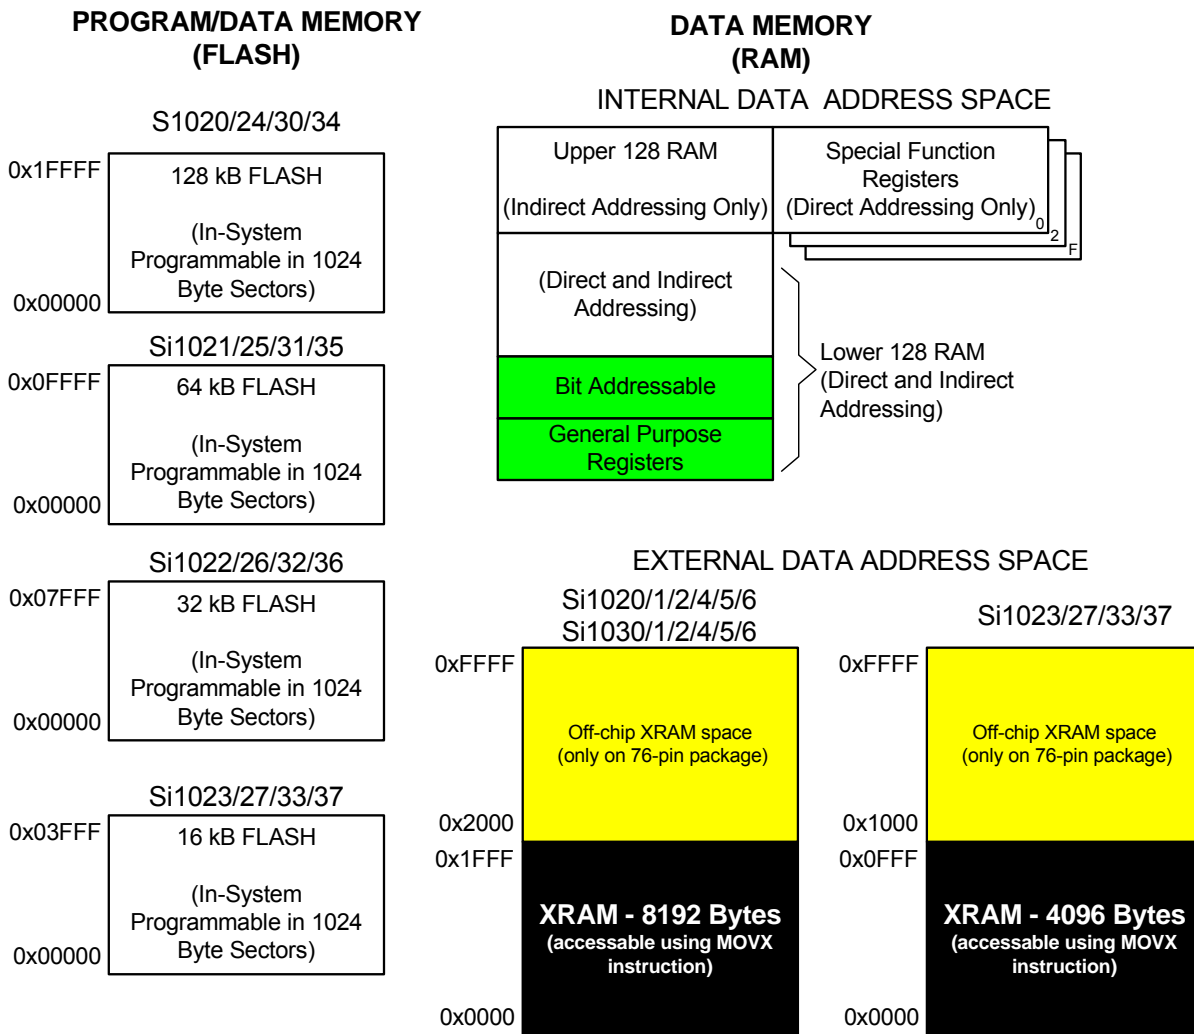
PROGRAM/DATA MEMORY
(FLASH)

S1020/24/30/34

0x1FFFF
128 kB FLASH

(In-System Programmable in 1024 Byte Sectors)
0x00000

Si1021/25/31/35

0x0FFFF
64 kB FLASH

(In-System Programmable in 1024 Byte Sectors)
0x00000

Si1022/26/32/36

0x07FFF
32 kB FLASH

(In-System Programmable in 1024 Byte Sectors)
0x00000

Si1023/27/33/37

0x03FFF
16 kB FLASH

(In-System Programmable in 1024 Byte Sectors)
0x00000

DATA MEMORY
(RAM)

INTERNAL DATA ADDRESS SPACE

Upper 128 RAM

(Indirect Addressing Only)

Special Function Registers
(Direct Addressing Only)
0
2
F

(Direct and Indirect Addressing)

Bit Addressable

General Purpose Registers

Lower 128 RAM
(Direct and Indirect Addressing)

EXTERNAL DATA ADDRESS SPACE

Si1020/1/2/4/5/6
Si1030/1/2/4/5/6

0xFFFF
Off-chip XRAM space
(only on 76-pin package)
0x2000
0x1FFF
XRAM - 8192 Bytes
(accessable using MOVX instruction)
0x0000

Si1023/27/33/37

0xFFFF
Off-chip XRAM space
(only on 76-pin package)
0x1000
0x0FFF
XRAM - 4096 Bytes
(accessable using MOVX instruction)
0x0000